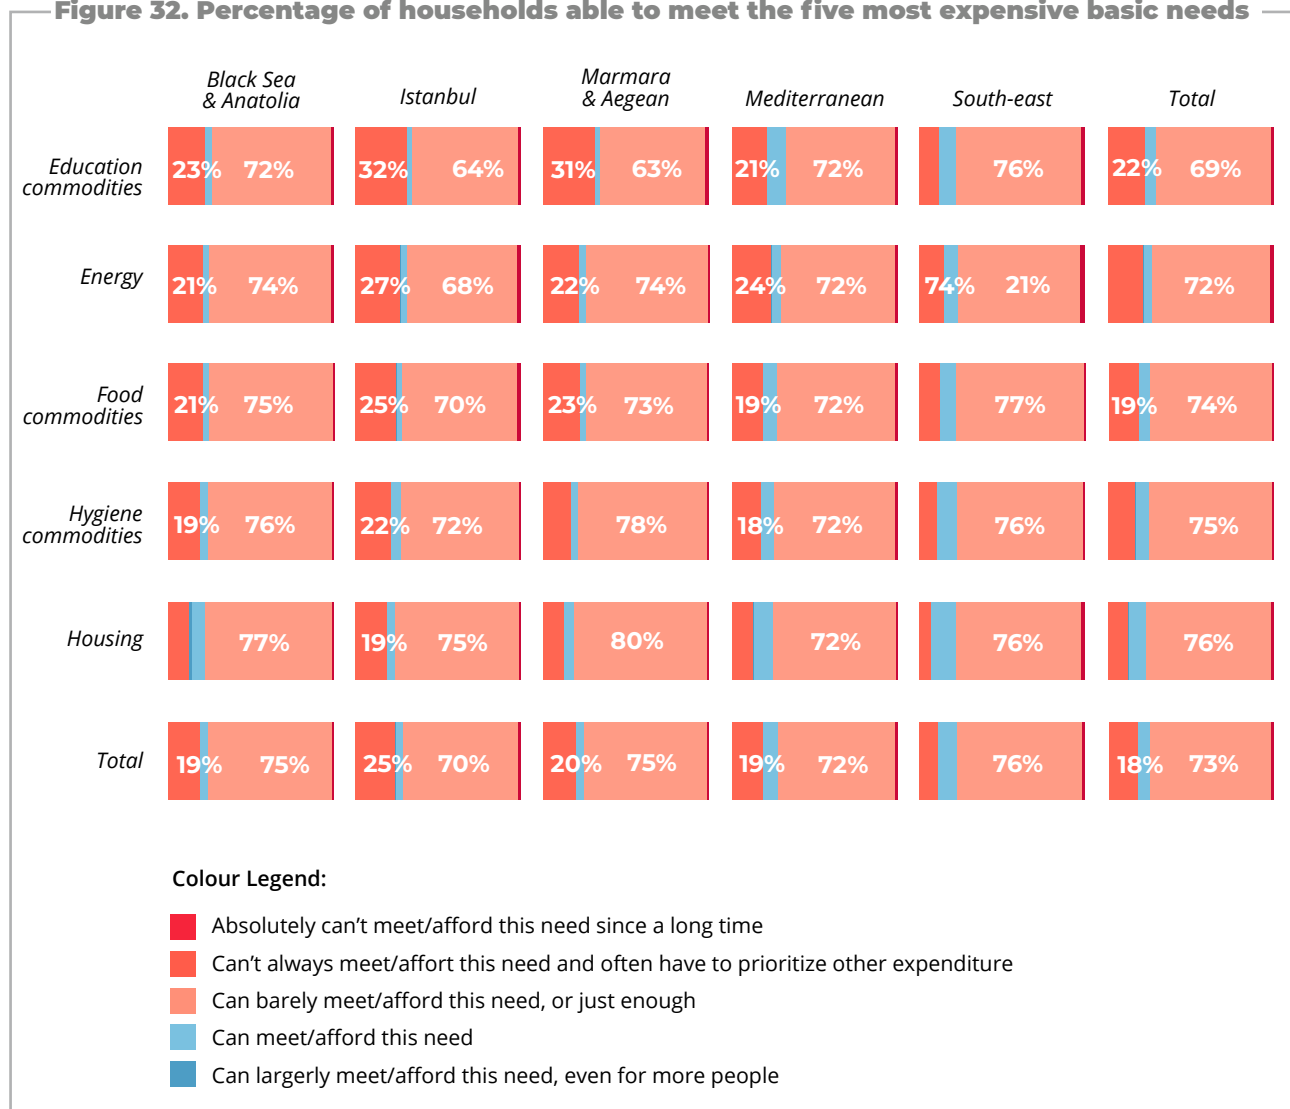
Figure 32. Percentage of households able to meet the five most expensive basic needs

| | Black Sea & Anatolia | Istanbul | Marmara & Aegean | Mediterranean | South-east | Total |
|---|---|---|---|---|---|---|
| Education commodities | 23% 72% | 32% 64% | 31% 63% | 21% 72% | 76% | 22% 69% |
| Energy | 21% 74% | 27% 68% | 22% 74% | 24% 72% | 74% 21% | 72% |
| Food commodities | 21% 75% | 25% 70% | 23% 73% | 19% 72% | 77% | 19% 74% |
| Hygiene commodities | 19% 76% | 22% 72% | 78% | 18% 72% | 76% | 75% |
| Housing | 77% | 19% 75% | 80% | 72% | 76% | 76% |
| Total | 19% 75% | 25% 70% | 20% 75% | 19% 72% | 76% | 18% 73% |

Colour Legend:
Absolutely can't meet/afford this need since a long time
Can't always meet/affort this need and often have to prioritize other expenditure
Can barely meet/afford this need, or just enough
Can meet/afford this need
Can largerly meet/afford this need, even for more people